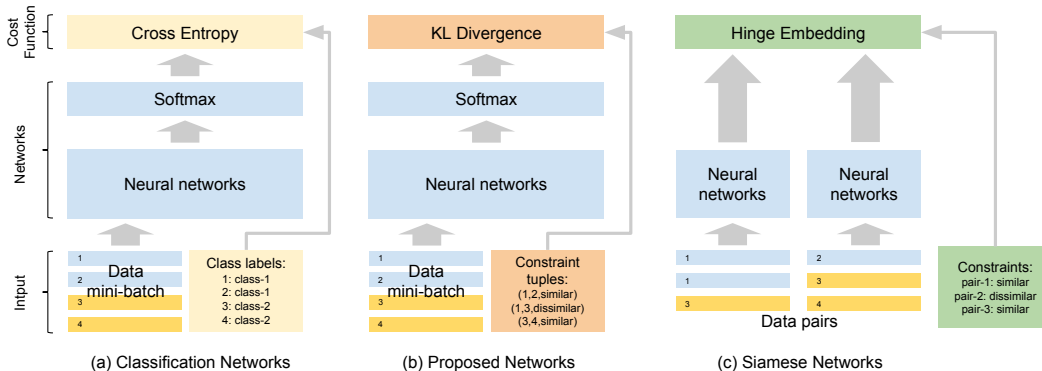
Cost Function

Networks

Intput

Cross Entropy

Softmax

Neural networks

1
2
3
4

Data mini-batch

Class labels:
1: class-1
2: class-1
3: class-2
4: class-2

(a) Classification Networks

KL Divergence

Softmax

Neural networks

1
2
3
4

Data mini-batch

Constraint tuples:
(1,2,similar)
(1,3,dissimilar)
(3,4,similar)

(b) Proposed Networks

Hinge Embedding

Neural networks

Neural networks

1
1
3

2
3
4

Data pairs

Constraints:
pair-1: similar
pair-2: dissimilar
pair-3: similar

(c) Siamese Networks